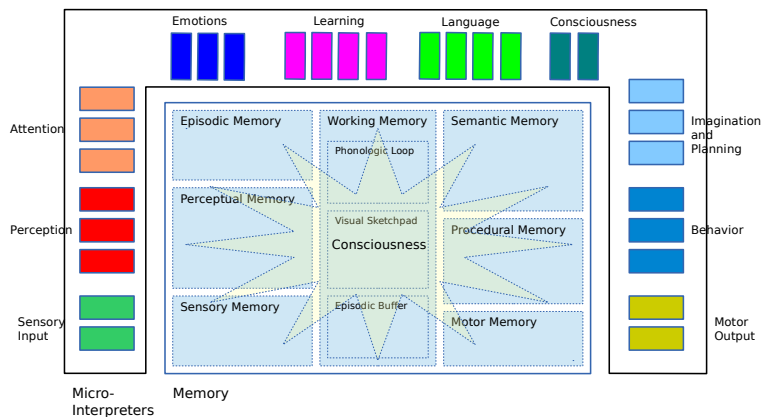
Emotions
Learning
Language
Consciousness

Attention
Perception
Sensory Input

Episodic Memory
Working Memory
Semantic Memory
Phonologic Loop
Perceptual Memory
Visual Sketchpad
Consciousness
Procedural Memory
Sensory Memory
Episodic Buffer
Motor Memory

Imagination and Planning
Behavior
Motor Output

Micro-Interpreters
Memory